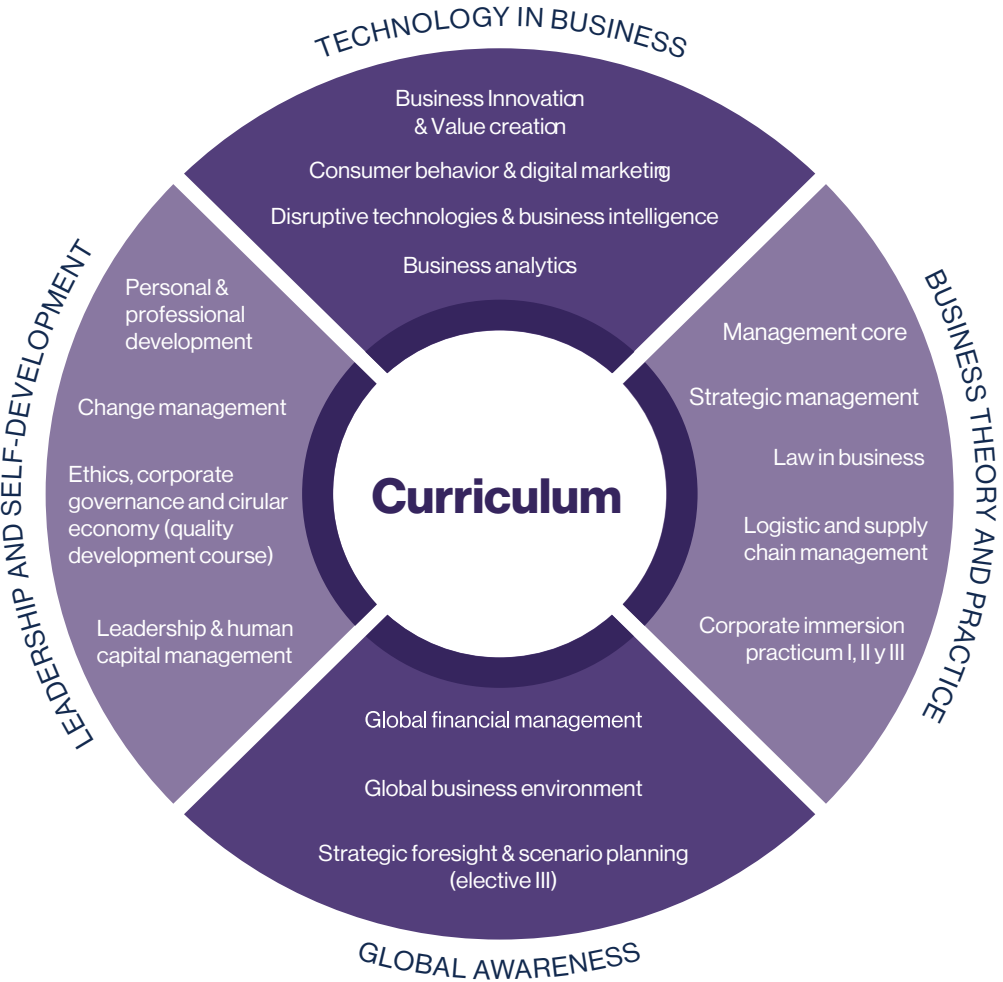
TECHNOLOGY IN BUSINESS

Business Innovation & Value creation

Consumer behavior & digital marketing

Disruptive technologies & business intelligence

Business analytics

BUSINESS THEORY AND PRACTICE

Management core

Strategic management

Law in business

Logistic and supply chain management

Corporate immersion practicum I, II y III

LEADERSHIP AND SELF-DEVELOPMENT

Personal & professional development

Change management

Ethics, corporate governance and cirular economy (quality development course)

Leadership & human capital management

Curriculum

Global financial management

Global business environment

Strategic foresight & scenario planning (elective III)

GLOBAL AWARENESS